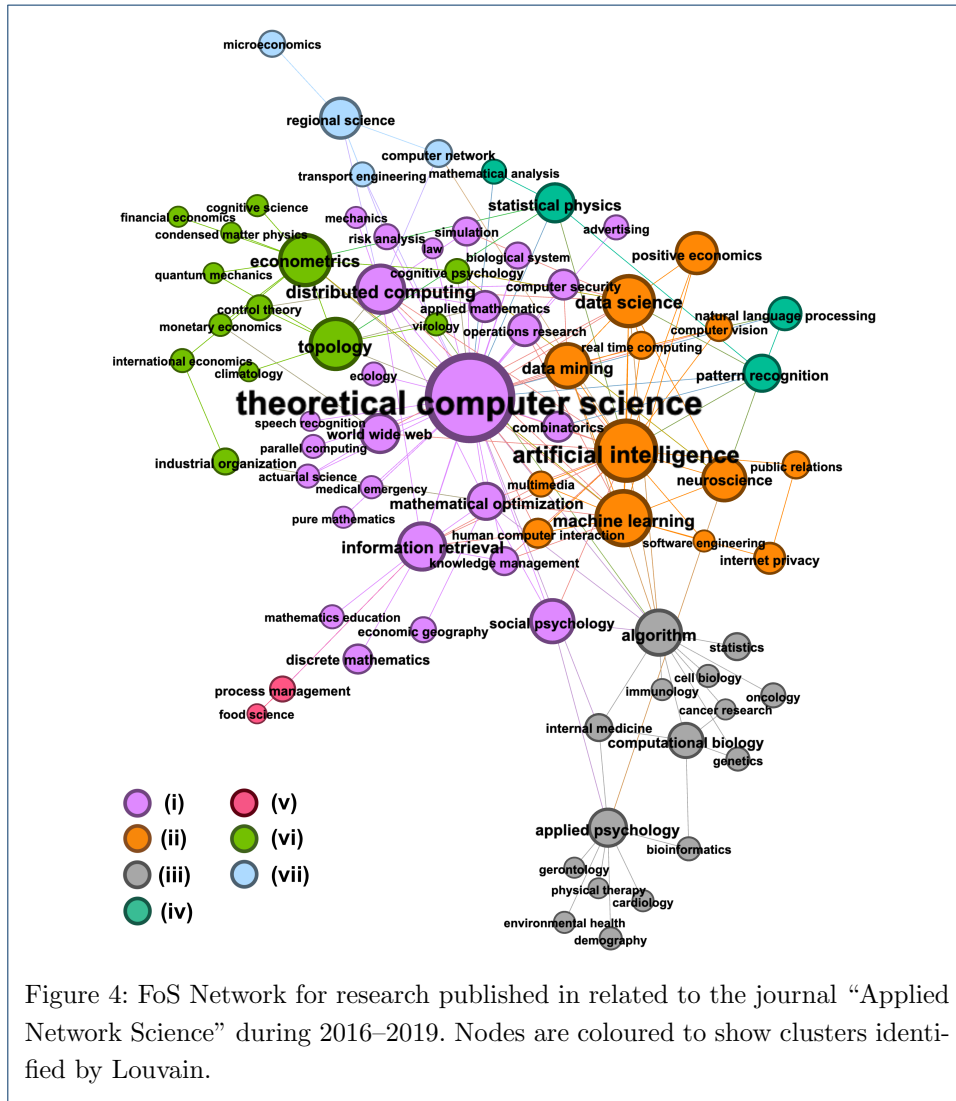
microeconomics
regional science
computer network
transport engineering
mathematical analysis
statistical physics
cognitive science
financial economics
mechanics
condensed matter physics
simulation
advertising
risk analysis
law
biological system
positive economics
econometrics
quantum mechanics
cognitive psychology
distributed computing
computer security
data science
control theory
applied mathematics
natural language processing
monetary economics
virology
computer vision
operations research
topology
real time computing
international economics
data mining
pattern recognition
climatology
ecology
theoretical computer science
speech recognition
world wide web
combinatorics
parallel computing
artificial intelligence
industrial organization
public relations
actuarial science
neuroscience
multimedia
medical emergency
mathematical optimization
pure mathematics
machine learning
human computer interaction
software engineering
information retrieval
knowledge management
internet privacy
mathematics education
social psychology
economic geography
algorithm
statistics
discrete mathematics
cell biology
immunology
oncology
process management
cancer research
food science
internal medicine
computational biology
genetics
(i)
(v)
(ii)
(vi)
(iii)
(vii)
(iv)
applied psychology
bioinformatics
gerontology
physical therapy
cardiology
environmental health
demography

Figure 4: FoS Network for research published in related to the journal "Applied Network Science" during 2016–2019. Nodes are coloured to show clusters identified by Louvain.